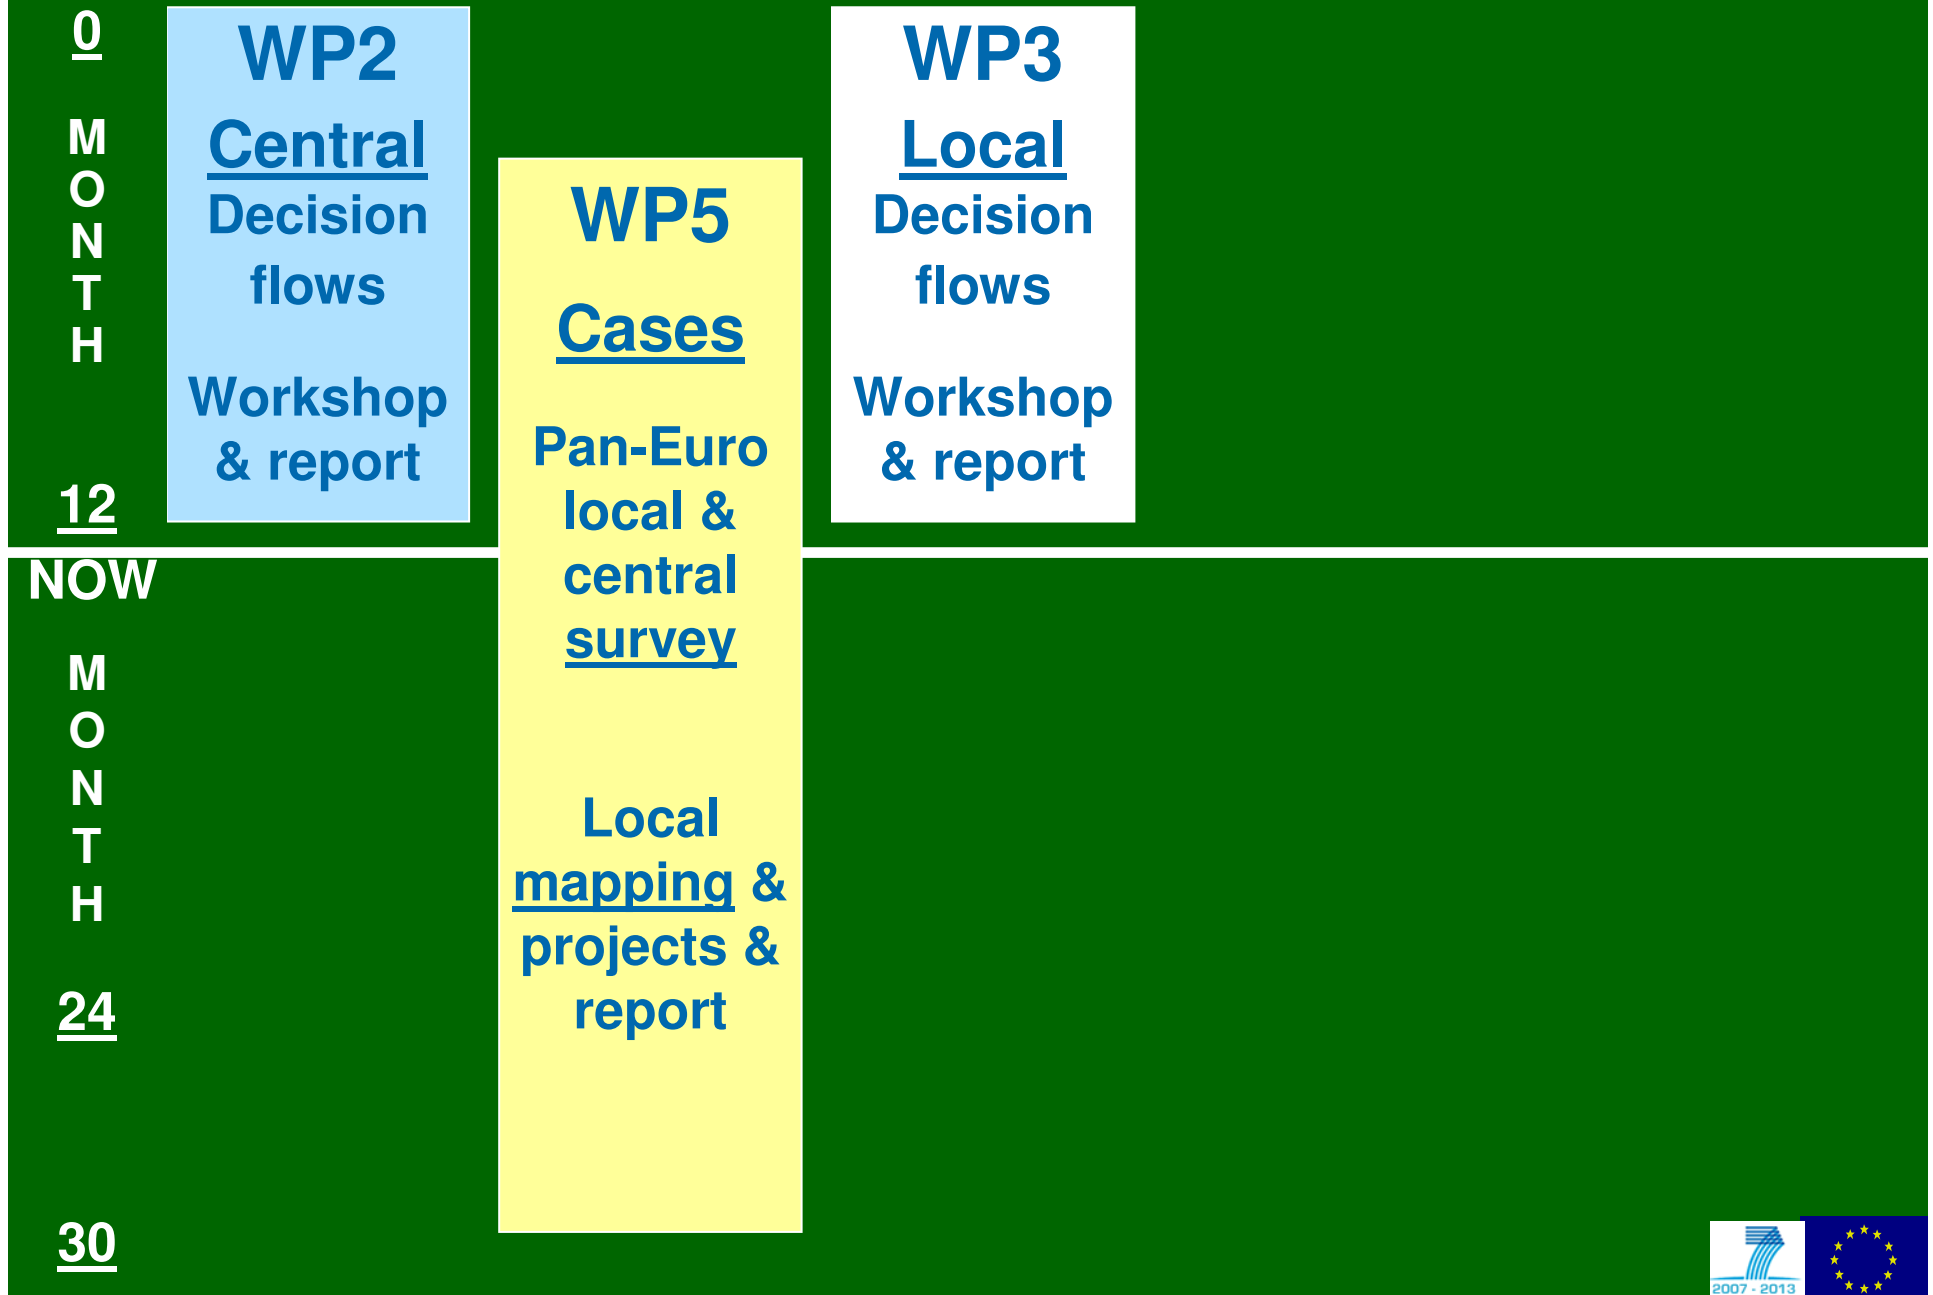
0

MONTH

12

NOW

MONTH

24

30

WP2

Central

Decision flows

Workshop & report

WP5

Cases

Pan-Euro local & central survey

Local mapping & projects & report

WP3

Local

Decision flows

Workshop & report

2007 - 2013